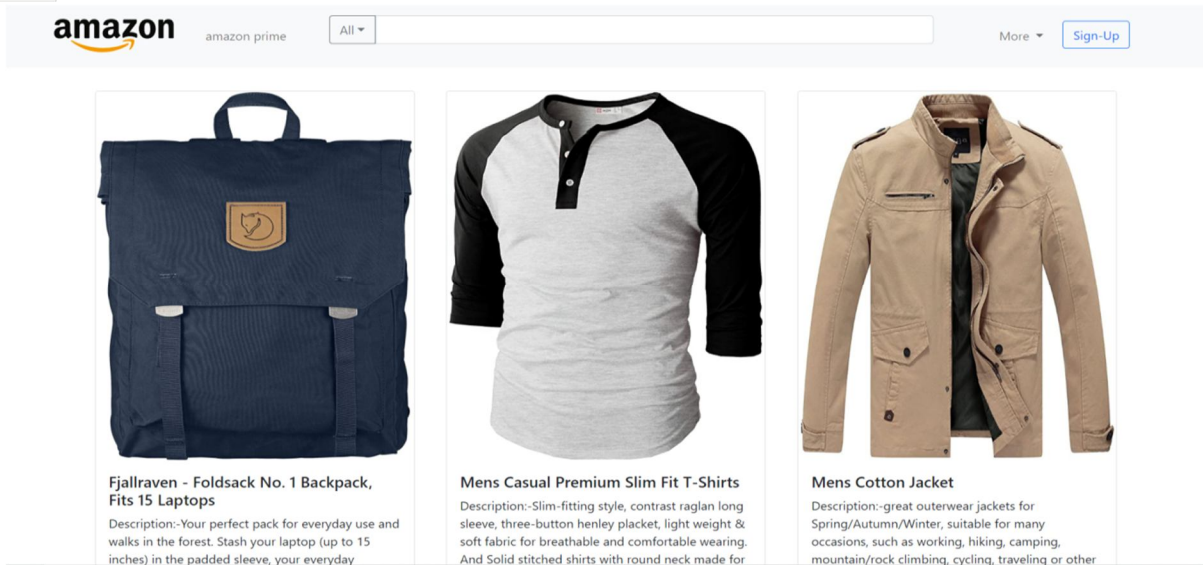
amazon

amazon prime

All

More

Sign-Up

Fjallraven - Foldsack No. 1 Backpack, Fits 15 Laptops

Description:-Your perfect pack for everyday use and walks in the forest. Stash your laptop (up to 15 inches) in the padded sleeve, your everyday

Mens Casual Premium Slim Fit T-Shirts

Description:-Slim-fitting style, contrast raglan long sleeve, three-button henley placket, light weight & soft fabric for breathable and comfortable wearing. And Solid stitched shirts with round neck made for

Mens Cotton Jacket

Description:-great outerwear jackets for Spring/Autumn/Winter, suitable for many occasions, such as working, hiking, camping, mountain/rock climbing, cycling, traveling or other